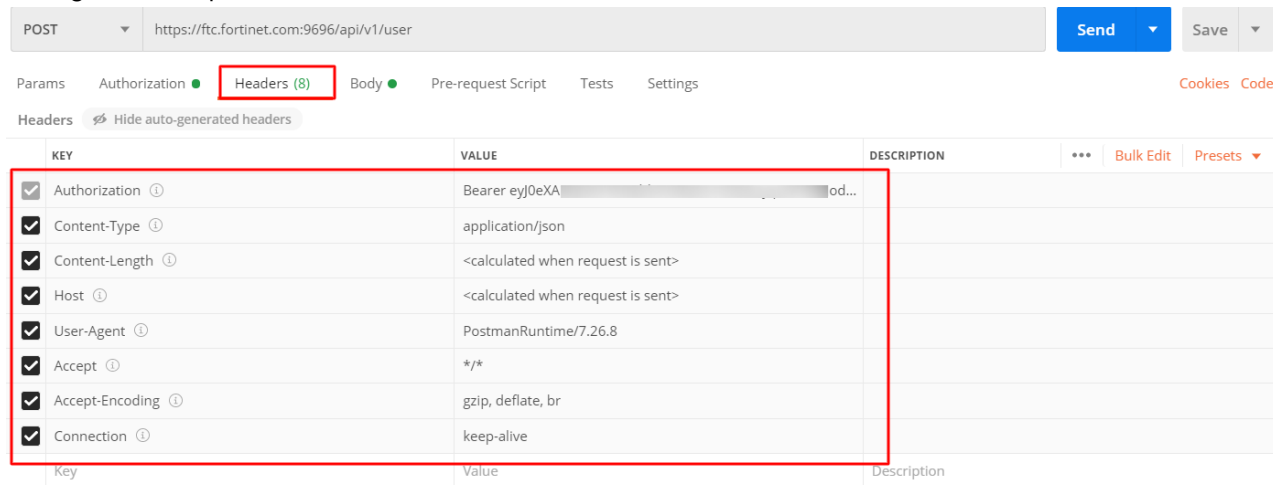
POST https://ftc.fortinet.com:9696/api/v1/user Send Save

Params Authorization Headers (8) Body Pre-request Script Tests Settings Cookies Code

Headers Hide auto-generated headers

| KEY | VALUE | DESCRIPTION ••• Bulk Edit Presets |
|---|---|---|
| Authorization | Bearer eyJ0eXA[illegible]od... | |
| Content-Type | application/json | |
| Content-Length | <calculated when request is sent> | |
| Host | <calculated when request is sent> | |
| User-Agent | PostmanRuntime/7.26.8 | |
| Accept | */* | |
| Accept-Encoding | gzip, deflate, br | |
| Connection | keep-alive | |
| Key | Value | Description |